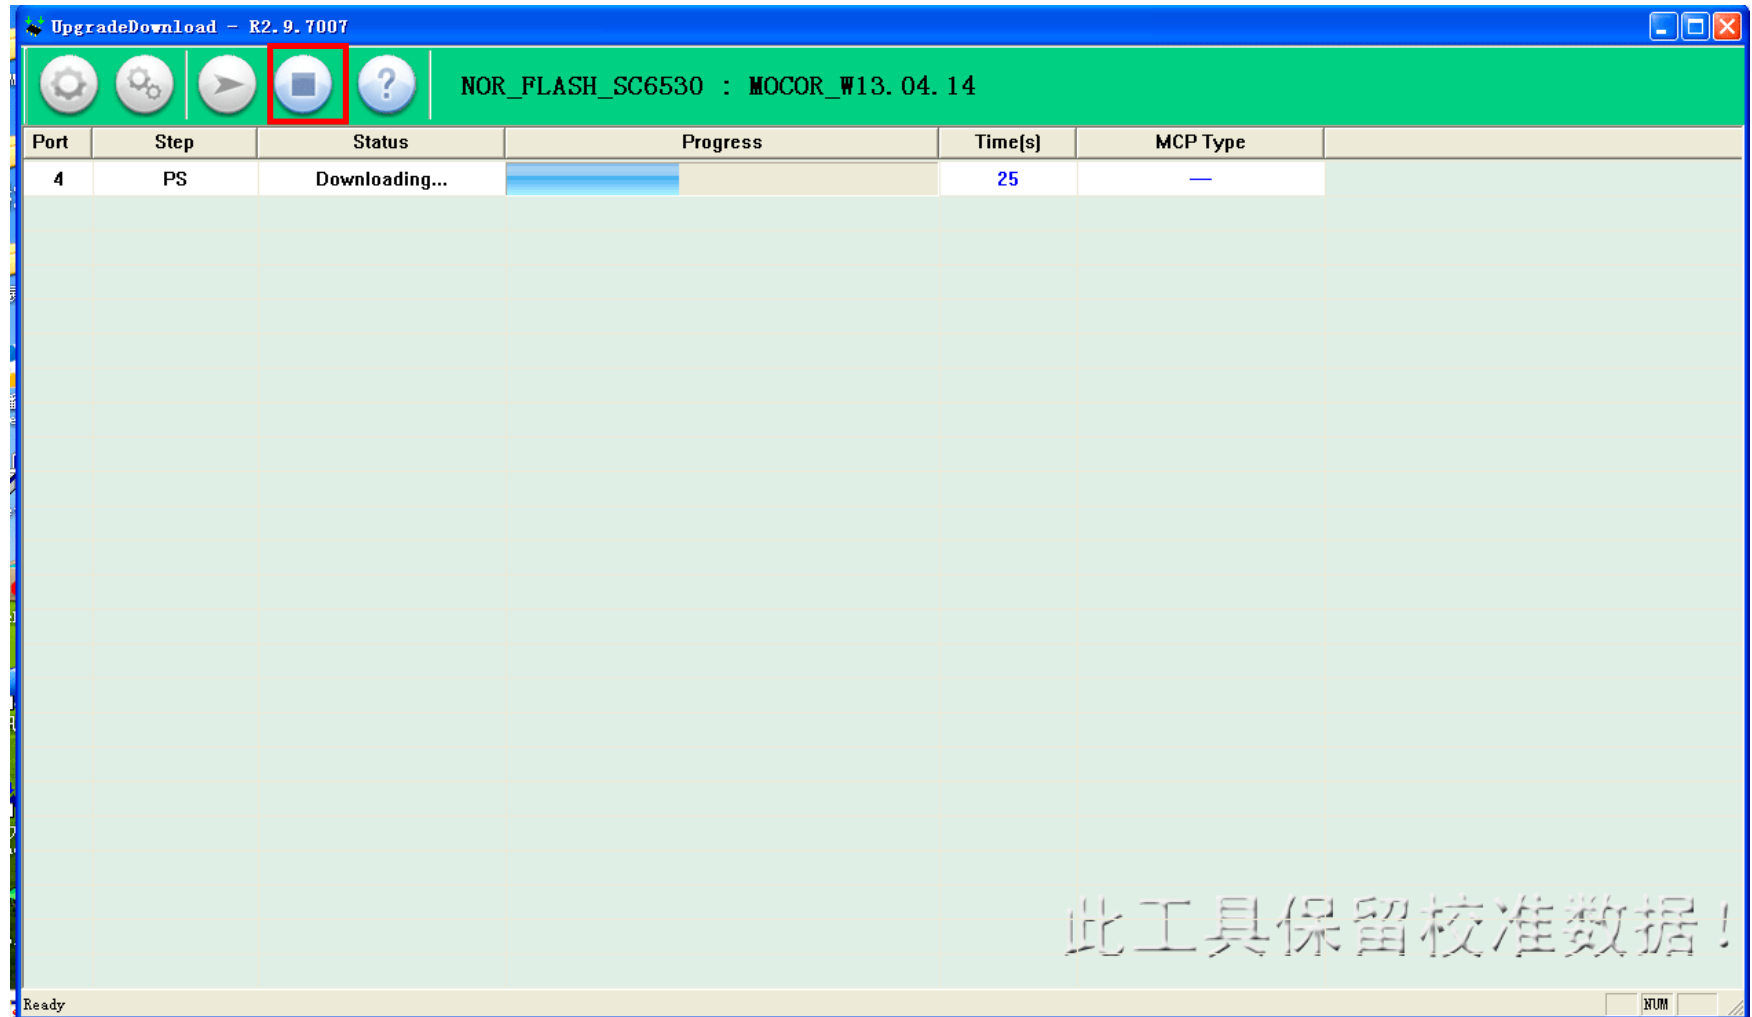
UpgradeDownload - R2.9.7007

NOR_FLASH_SC6530 : MOCOR_W13.04.14

| Port | Step | Status | Progress | Time(s) | MCP Type |
|---|---|---|---|---|---|
| 4 | PS | Downloading... | | 25 | — |

此工具保留校准数据！

Ready

NUM